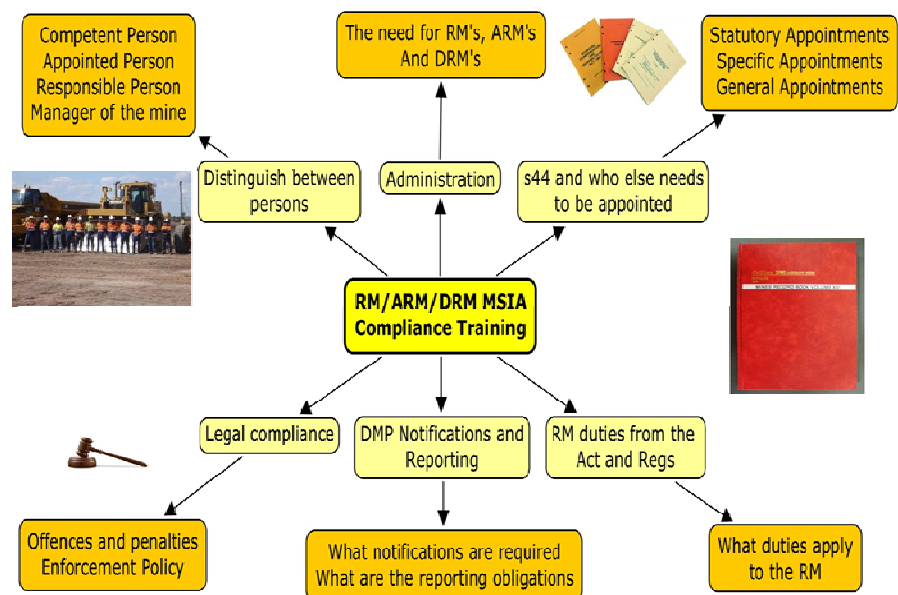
Competent Person
Appointed Person
Responsible Person
Manager of the mine

The need for RM's, ARM's
And DRM's

Statutory Appointments
Specific Appointments
General Appointments

Distinguish between persons

Administration

s44 and who else needs to be appointed

RM/ARM/DRM MSIA
Compliance Training

Legal compliance

DMP Notifications and Reporting

RM duties from the Act and Regs

Offences and penalties
Enforcement Policy

What notifications are required
What are the reporting obligations

What duties apply to the RM